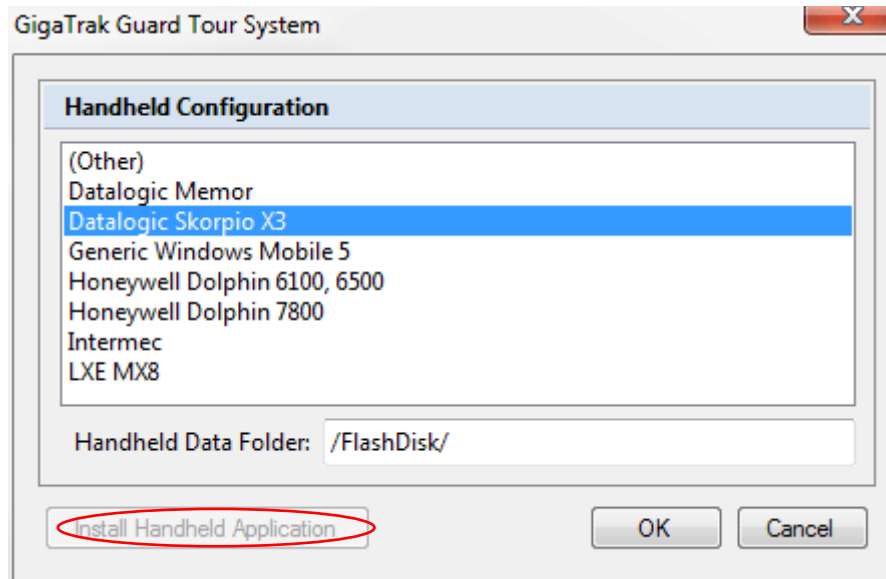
GigaTrak Guard Tour System

Handheld Configuration

(Other)
Datalogic Memor
Datalogic Skorpio X3
Generic Windows Mobile 5
Honeywell Dolphin 6100, 6500
Honeywell Dolphin 7800
Intermec
LXE MX8

Handheld Data Folder: /FlashDisk/

Install Handheld Application

OK

Cancel